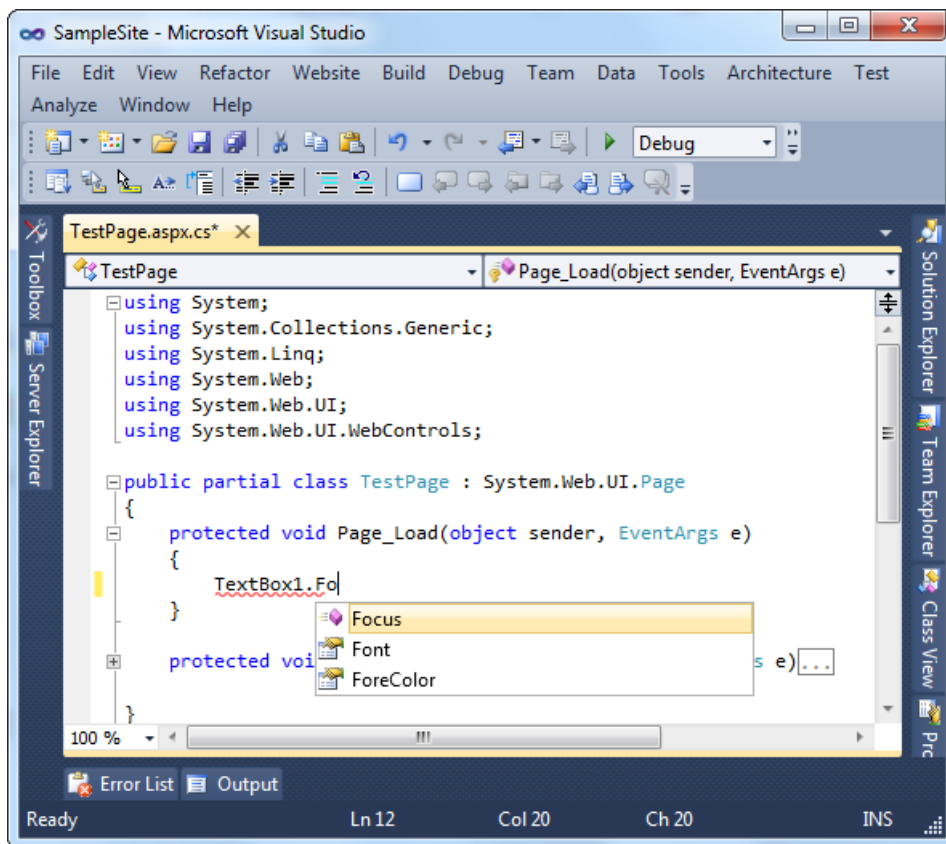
SampleSite - Microsoft Visual Studio

File Edit View Refactor Website Build Debug Team Data Tools Architecture Test Analyze Window Help

Debug

Toolbox Server Explorer

TestPage.aspx.cs* ×

TestPage

Page_Load(object sender, EventArgs e)

using System;
using System.Collections.Generic;
using System.Linq;
using System.Web;
using System.Web.UI;
using System.Web.UI.WebControls;

public partial class TestPage : System.Web.UI.Page
{
    protected void Page_Load(object sender, EventArgs e)
    {
        TextBox1.Fo
    }

    protected voi s e)...

}

Focus
Font
ForeColor

100 %

Solution Explorer Team Explorer Class View Pro

Error List Output

Ready Ln 12 Col 20 Ch 20 INS